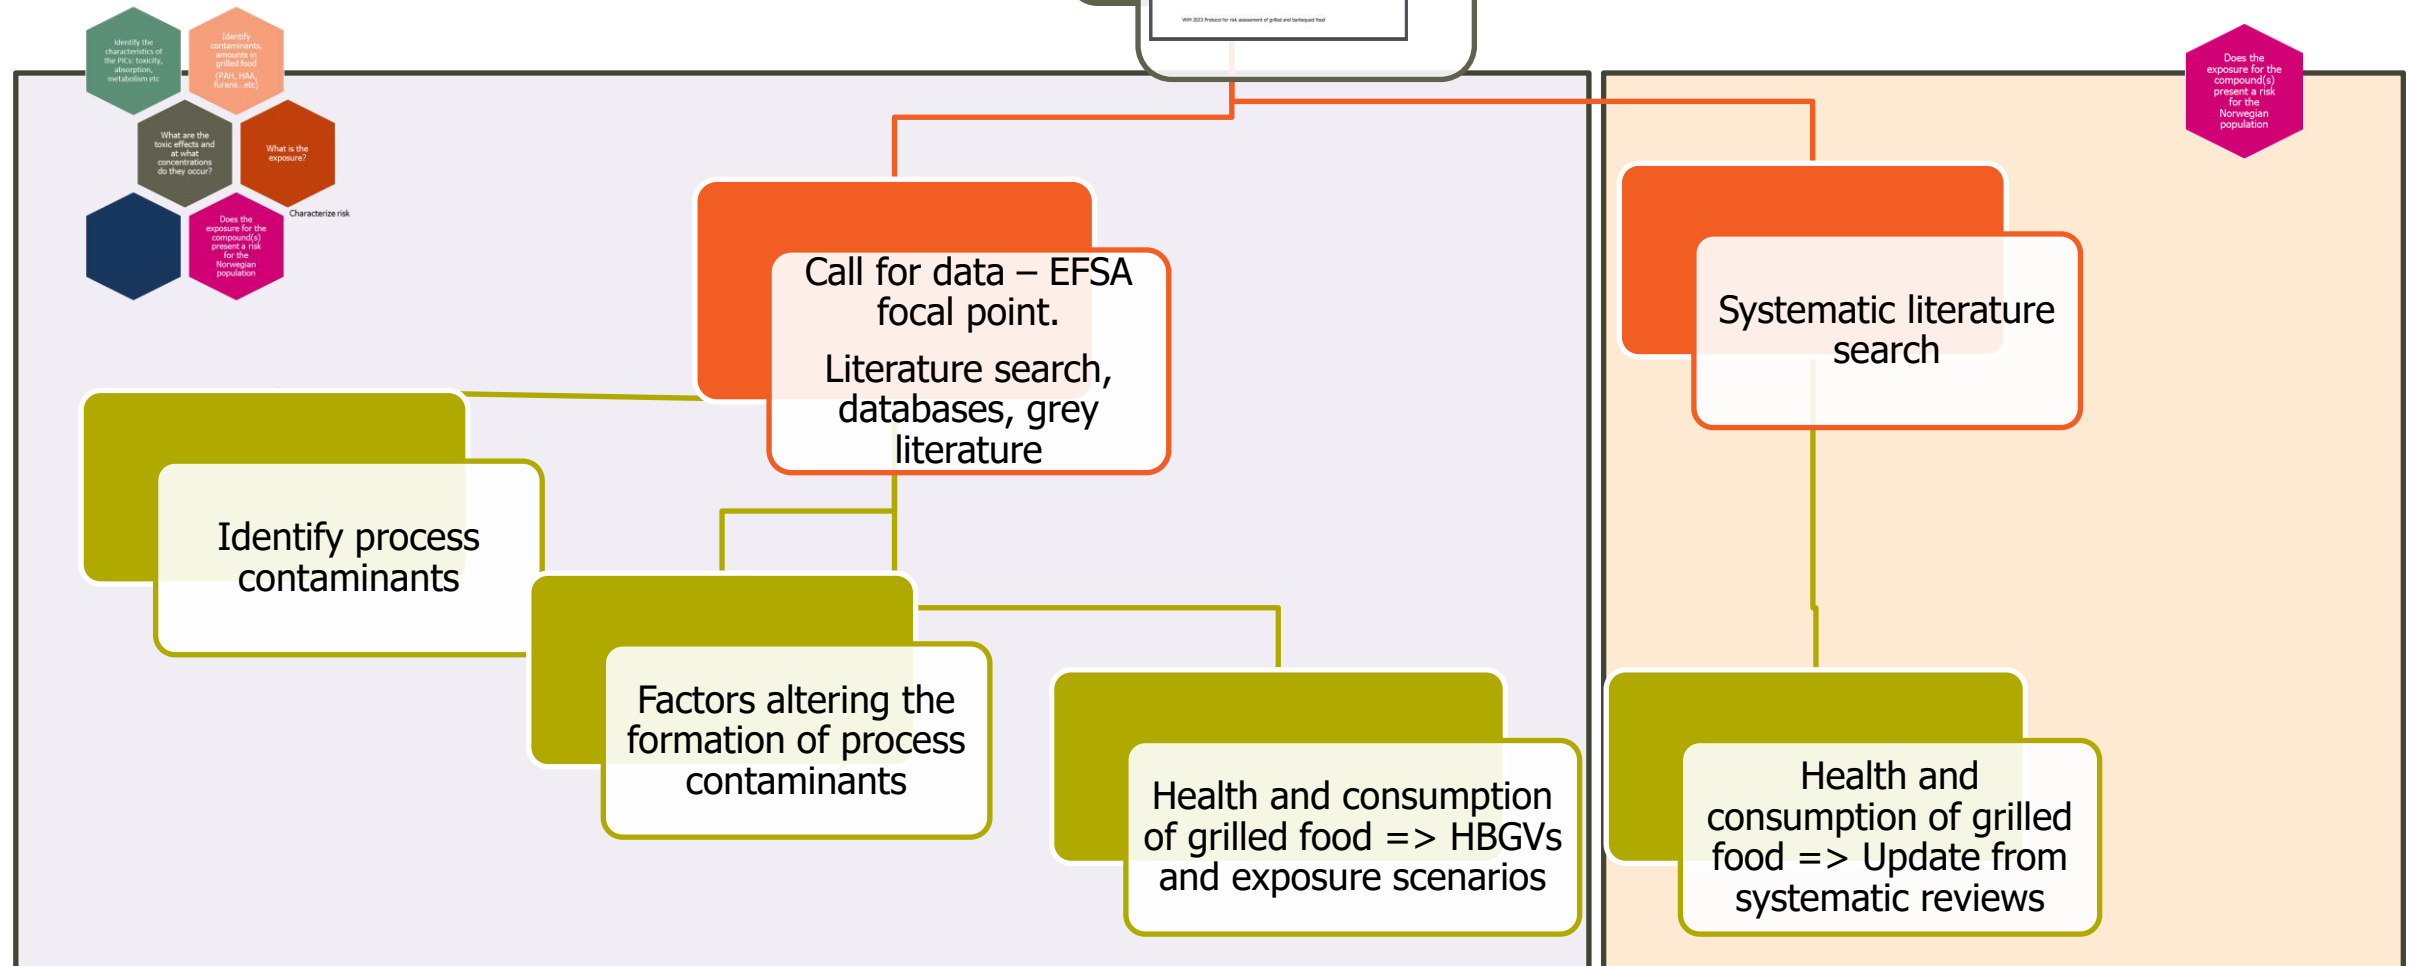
Identify the characteristics of the PICs: toxicity, absorption, metabolism etc

Identify contaminants, amounts in grilled food (PAH, HAA, furans...etc)

What are the toxic effects and at what concentrations do they occur?

What is the exposure?

Characterize risk

Does the exposure for the compound(s) present a risk for the Norwegian population

VKM 2023 Protocol for risk assessment of grilled and barbequed food

Does the exposure for the compound(s) present a risk for the Norwegian population

Call for data – EFSA focal point.

Literature search, databases, grey literature

Systematic literature search

Identify process contaminants

Factors altering the formation of process contaminants

Health and consumption of grilled food => HBGVs and exposure scenarios

Health and consumption of grilled food => Update from systematic reviews